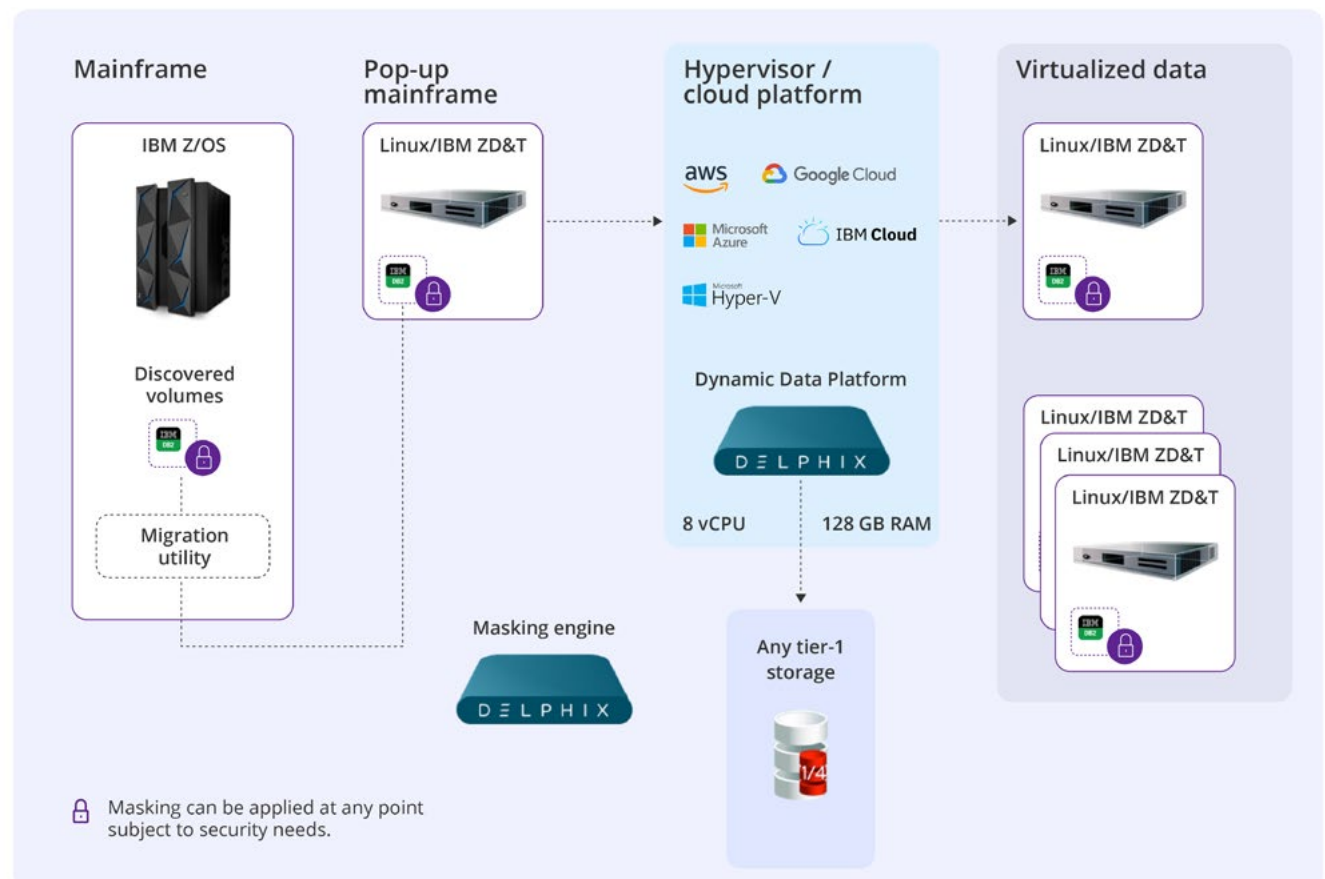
Mainframe

IBM Z/OS

Discovered volumes

IBM DB2

Migration utility

Pop-up mainframe

Linux/IBM ZD&T

IBM DB2

Hypervisor / cloud platform

aws

Google Cloud

Microsoft Azure

IBM Cloud

Microsoft Hyper-V

Dynamic Data Platform

DELPHIX

8 vCPU

128 GB RAM

Virtualized data

Linux/IBM ZD&T

IBM DB2

Linux/IBM ZD&T

Linux/IBM ZD&T

Linux/IBM ZD&T

IBM DB2

Masking engine

DELPHIX

Any tier-1 storage

1/4

Masking can be applied at any point subject to security needs.